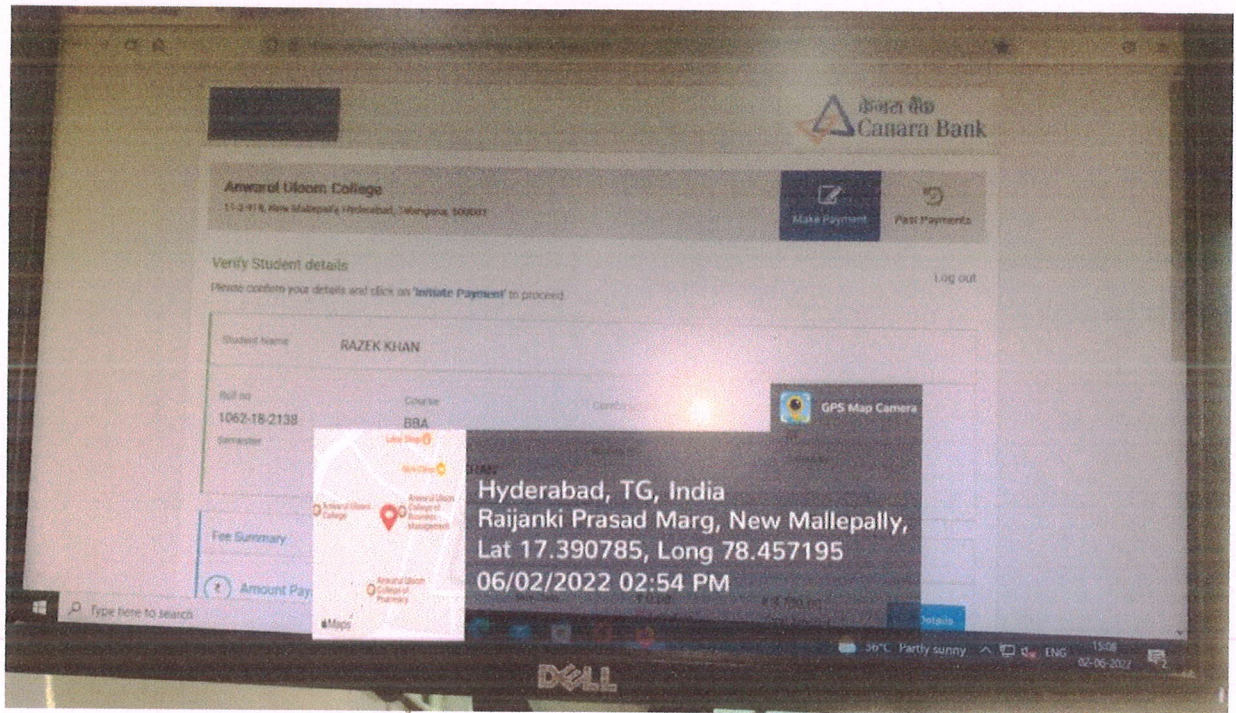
केनरा बैंक
Canara Bank

Anwarul Uloom College
11-3-918, New Mallepally Hyderabad, Telangana, 500001

Make Payment
Past Payments

Verify Student details
Please confirm your details and click on 'Initiate Payment' to proceed.
Log out

Student Name RAZEK KHAN

Roll no
1062-18-2138
Course
BBA
Semester
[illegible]

GPS Map Camera

Lucky Shop
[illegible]
Anwarul Uloom College
Anwarul Uloom College of Business Management
Anwarul Uloom College of Pharmacy
Maps

Hyderabad, TG, India
Raijanki Prasad Marg, New Mallepally,
Lat 17.390785, Long 78.457195
06/02/2022 02:54 PM

Fee Summary
Amount Pay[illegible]
Details

Type here to search
36°C Partly sunny ENG 15:08 02-06-2022

DELL